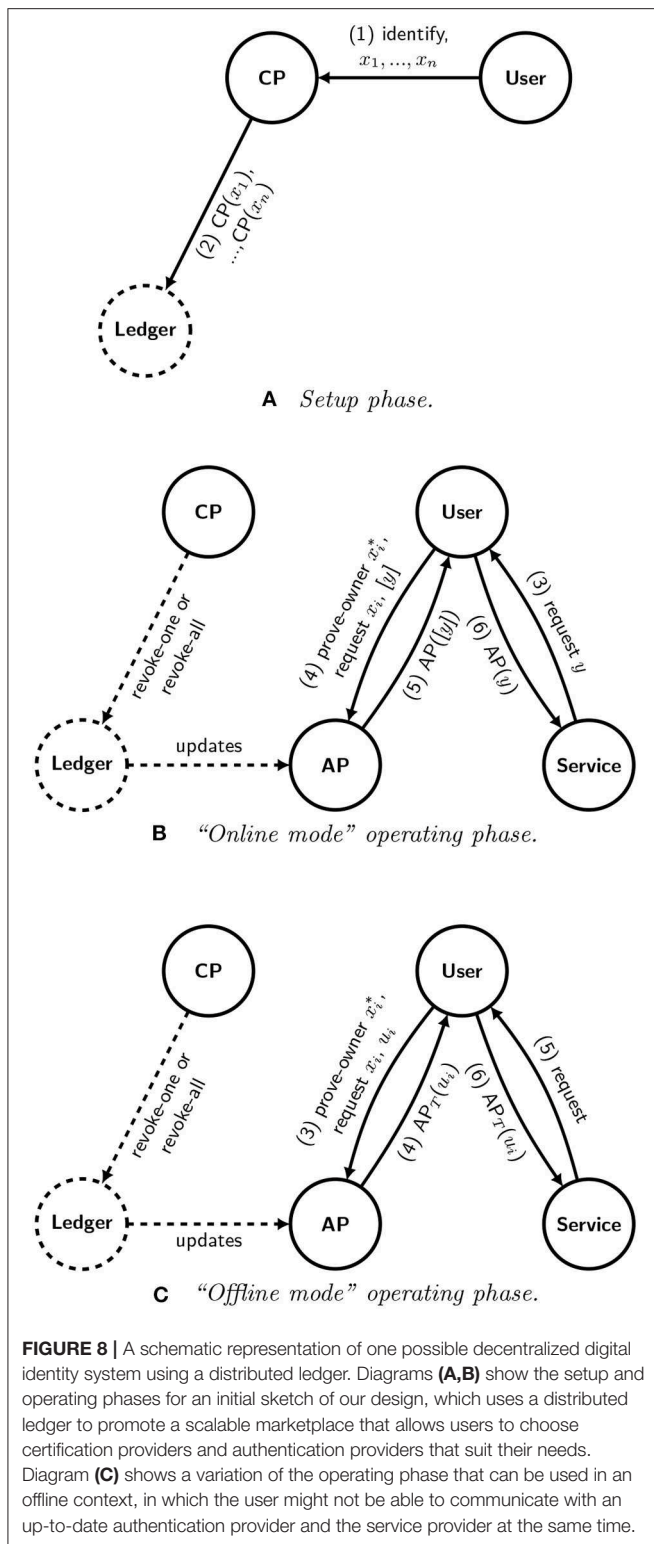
CP

(1) identify, $x_1, ..., x_n$

User

(2) CP($x_1$), ..., CP($x_n$)

Ledger

**A** *Setup phase.*

CP

User

revoke-one or revoke-all

(4) prove-owner $x_i^*$, request $x_i$, $[y]$

(5) AP($[y]$)

(6) AP($y$)

(3) request $y$

Ledger

updates

AP

Service

**B** *"Online mode" operating phase.*

CP

User

revoke-one or revoke-all

(3) prove-owner $x_i^*$, request $x_i$, $u_i$

(4) AP$_T$($u_i$)

(6) AP$_T$($u_i$)

(5) request

Ledger

updates

AP

Service

**C** *"Offline mode" operating phase.*

**FIGURE 8 |** A schematic representation of one possible decentralized digital identity system using a distributed ledger. Diagrams **(A,B)** show the setup and operating phases for an initial sketch of our design, which uses a distributed ledger to promote a scalable marketplace that allows users to choose certification providers and authentication providers that suit their needs. Diagram **(C)** shows a variation of the operating phase that can be used in an offline context, in which the user might not be able to communicate with an up-to-date authentication provider and the service provider at the same time.